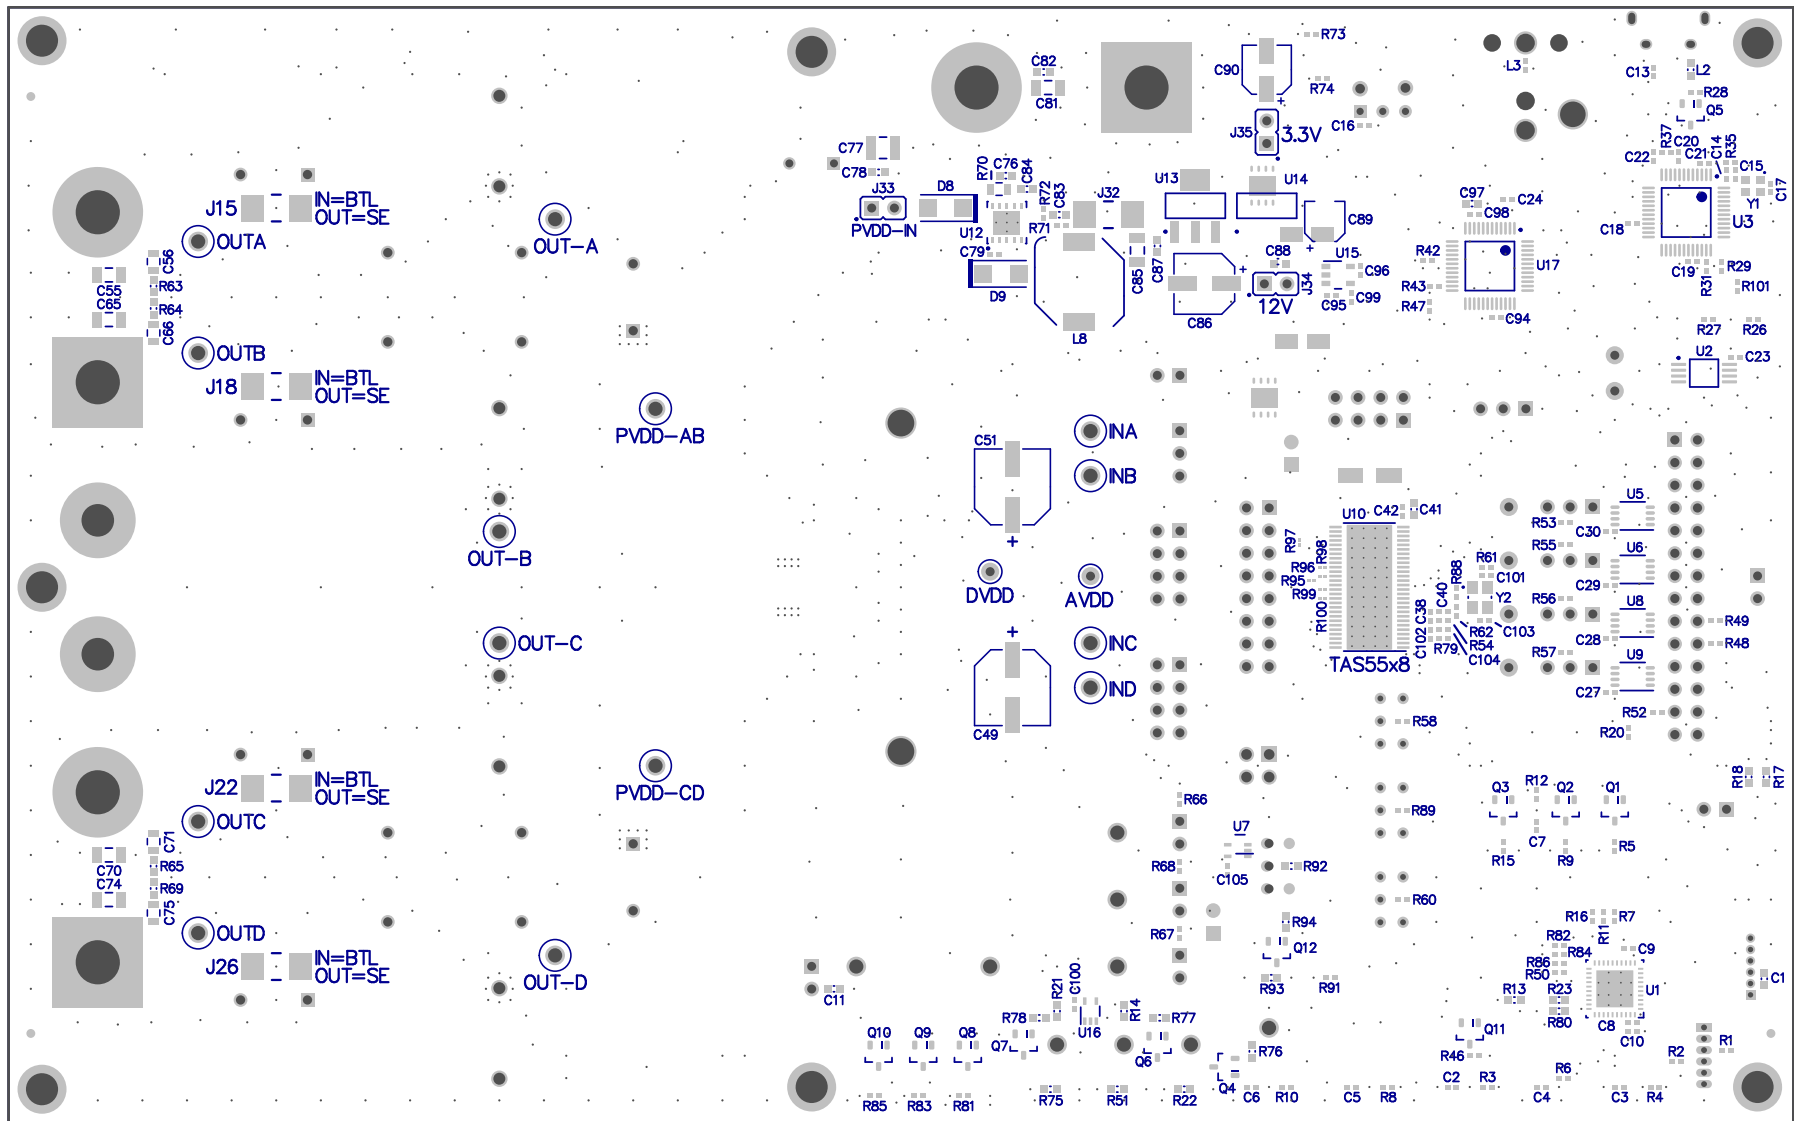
R73
C82
C90
C81
R74
3.3V
J35
C16
L3
C13
L2
R28
Q5
C77
C78
R70
C76
C84
R72
C83
J33
D8
PVDD−IN
U12
R71
J32
U13
U14
C89
C97
C24
C98
R37
C20
C21
C14
R35
C22
C15
Y1
U3
C17
C18
C79
D9
L8
C85
C87
C86
C88
12V
J34
U15
C96
C95
C99
R42
R43
R47
U17
C94
C19
R31
R29
R101
R27
R26
U2
C23
J15
IN=BTL
OUT=SE
OUTA
OUT−A
C56
C55
C65
R63
R64
C66
OUTB
J18
IN=BTL
OUT=SE
PVDD−AB
C51
INA
INB
OUT−B
U10
C42
C41
R97
R98
R96
R95
R99
R100
C102
C38
C40
R88
R61
C101
Y2
R62
C103
R54
R79
C104
TAS55x8
U5
R53
C30
R55
U6
C29
R56
U8
C28
R57
U9
C27
R52
R20
R49
R48
DVDD
AVDD
OUT−C
INC
IND
C49
R58
R66
R89
Q3
R12
Q2
Q1
C7
R15
R9
R5
R18
R17
J22
IN=BTL
OUT=SE
OUTC
PVDD−CD
C71
C70
C74
R65
R69
C75
OUTD
J26
IN=BTL
OUT=SE
OUT−D
U7
C105
R68
R92
R60
R67
R94
Q12
R93
R91
R16
R7
R11
R82
C9
R86
R84
R50
R13
R23
U1
C1
R80
C8
C10
C11
R21
C100
R14
R78
R77
U16
Q10
Q9
Q8
Q7
Q6
R76
Q11
R46
Q4
R2
R1
C2
R3
R6
R85
R83
R81
R75
R51
R22
C6
R10
C5
R8
C4
C3
R4